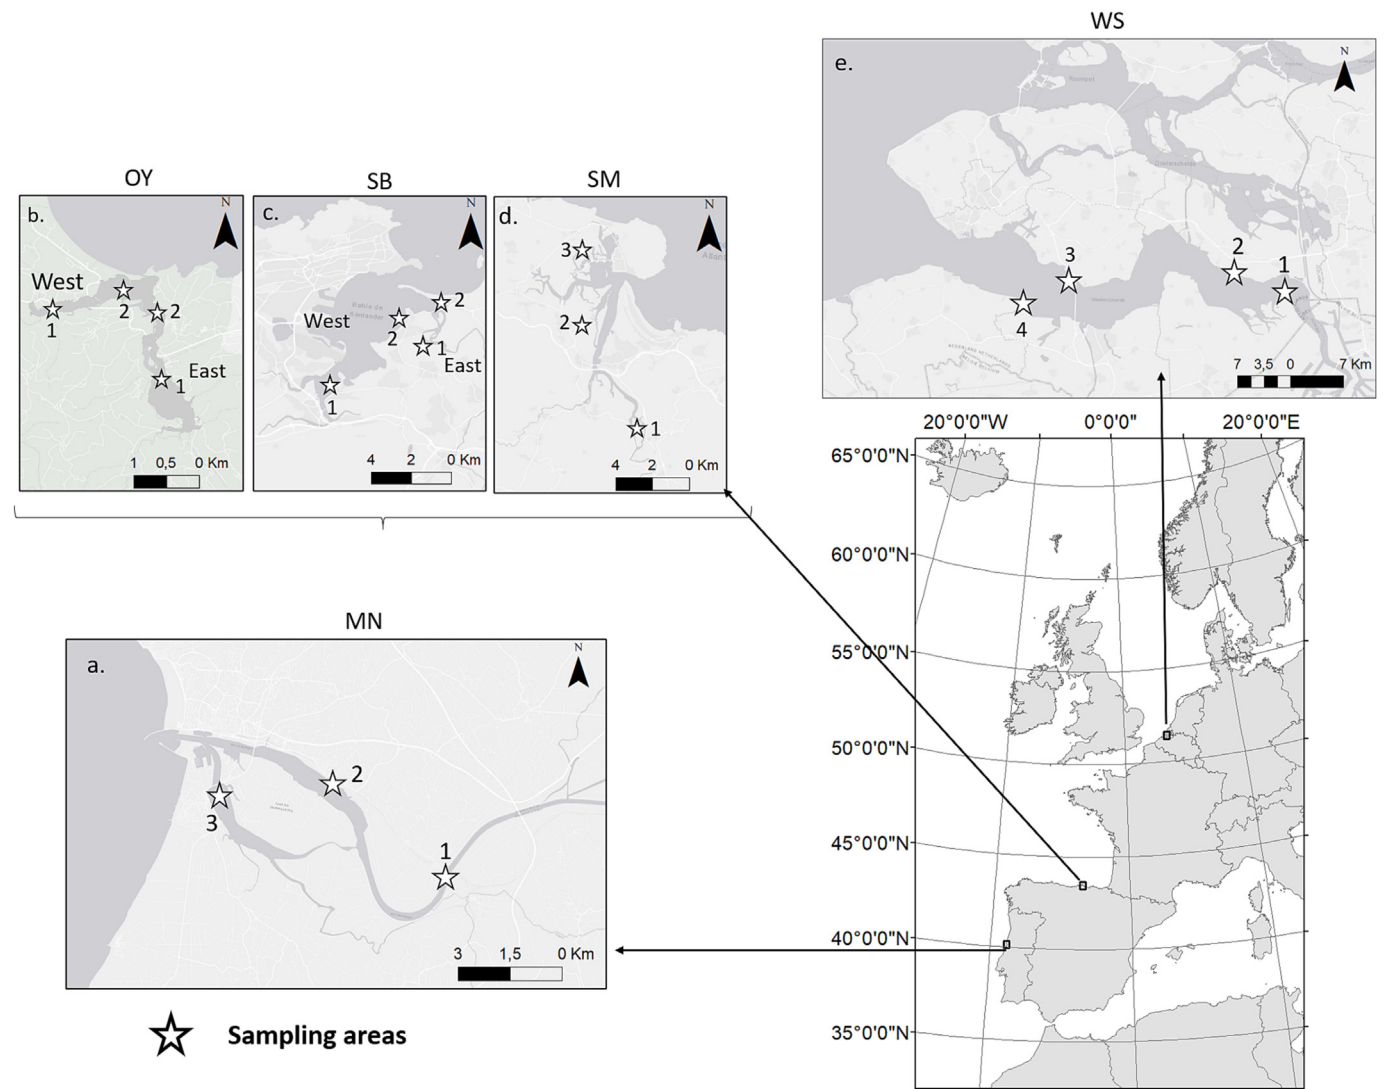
WS

e.

N

3

2

1

4

7 3,5 0 7 Km

OY

b.

N

West

2

2

1

East

1

1 0,5 0 Km

SB

c.

N

2

West

2

1

East

1

4 2 0 Km

SM

d.

N

3

2

1

4 2 0 Km

20°0'0"W 0°0'0" 20°0'0"E

65°0'0"N

60°0'0"N

55°0'0"N

50°0'0"N

45°0'0"N

40°0'0"N

35°0'0"N

MN

a.

N

2

3

1

3 1,5 0 Km

Sampling areas